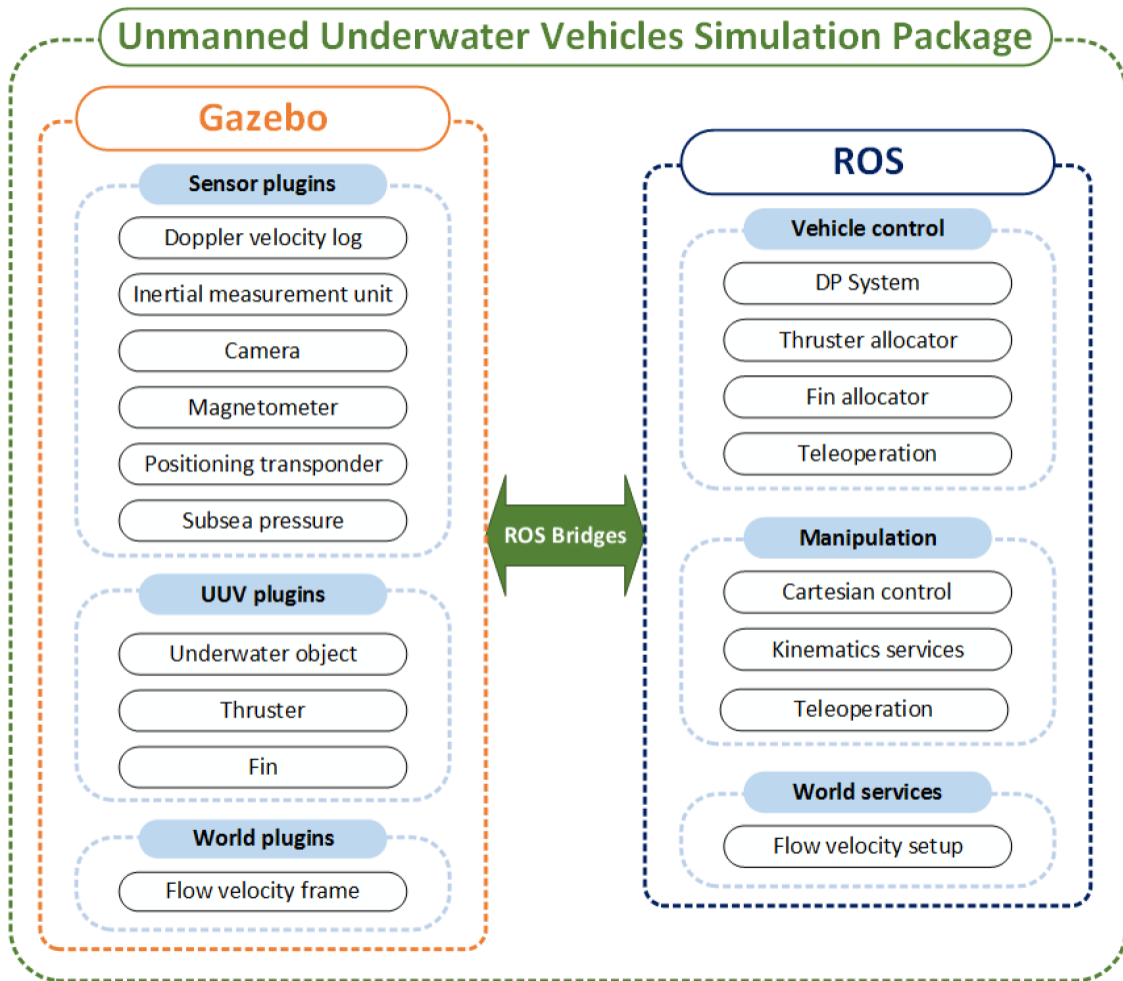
Unmanned Underwater Vehicles Simulation Package

Gazebo

Sensor plugins

Doppler velocity log

Inertial measurement unit

Camera

Magnetometer

Positioning transponder

Subsea pressure

UUV plugins

Underwater object

Thruster

Fin

World plugins

Flow velocity frame

ROS Bridges

ROS

Vehicle control

DP System

Thruster allocator

Fin allocator

Teleoperation

Manipulation

Cartesian control

Kinematics services

Teleoperation

World services

Flow velocity setup